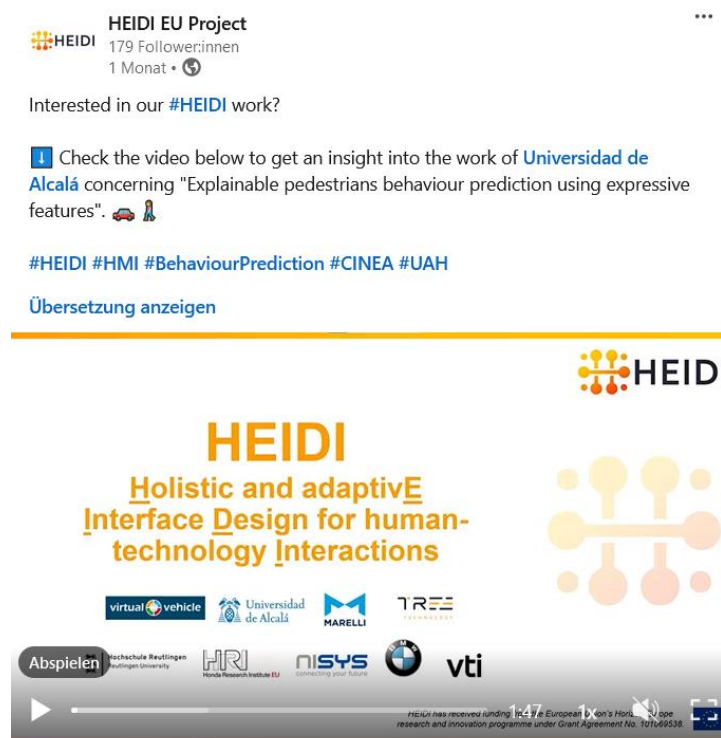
HEIDI
HEIDI EU Project
179 Follower:innen
1 Monat •

Interested in our #HEIDI work?

⬇ Check the video below to get an insight into the work of Universidad de Alcalá concerning "Explainable pedestrians behaviour prediction using expressive features". 🚗🚶

#HEIDI #HMI #BehaviourPrediction #CINEA #UAH

Übersetzung anzeigen

HEID

HEIDI
Holistic and adaptivE Interface Design for human-technology Interactions

virtual vehicle
Universidad de Alcalá
MARELLI
TREE
Hochschule Reutlingen Reutlingen University
HRI Honda Research Institute EU
nisys connecting your future
vti

Abspielen
1:47
1x
HEIDI has received funding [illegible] the European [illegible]on's Hori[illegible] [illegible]ope research and innovation programme under Grant Agreement No. 101069538.